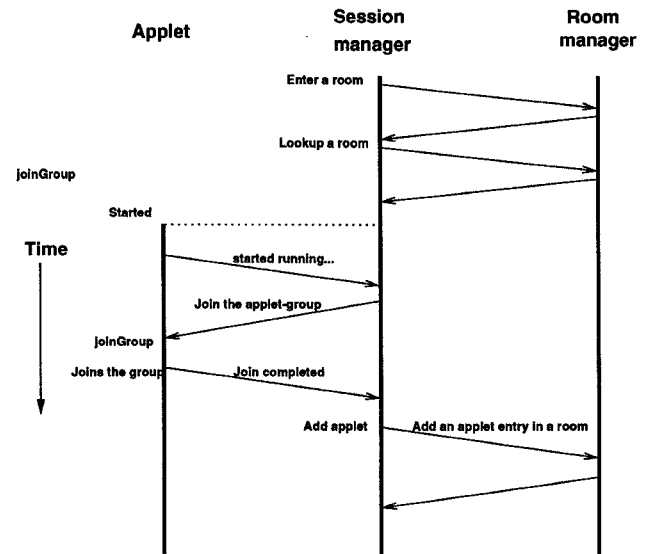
Applet

Session manager

Room manager

Enter a room

Lookup a room

joinGroup

Started

Time

started running...

Join the applet-group

joinGroup

Joins the group

Join completed

Add applet

Add an applet entry in a room